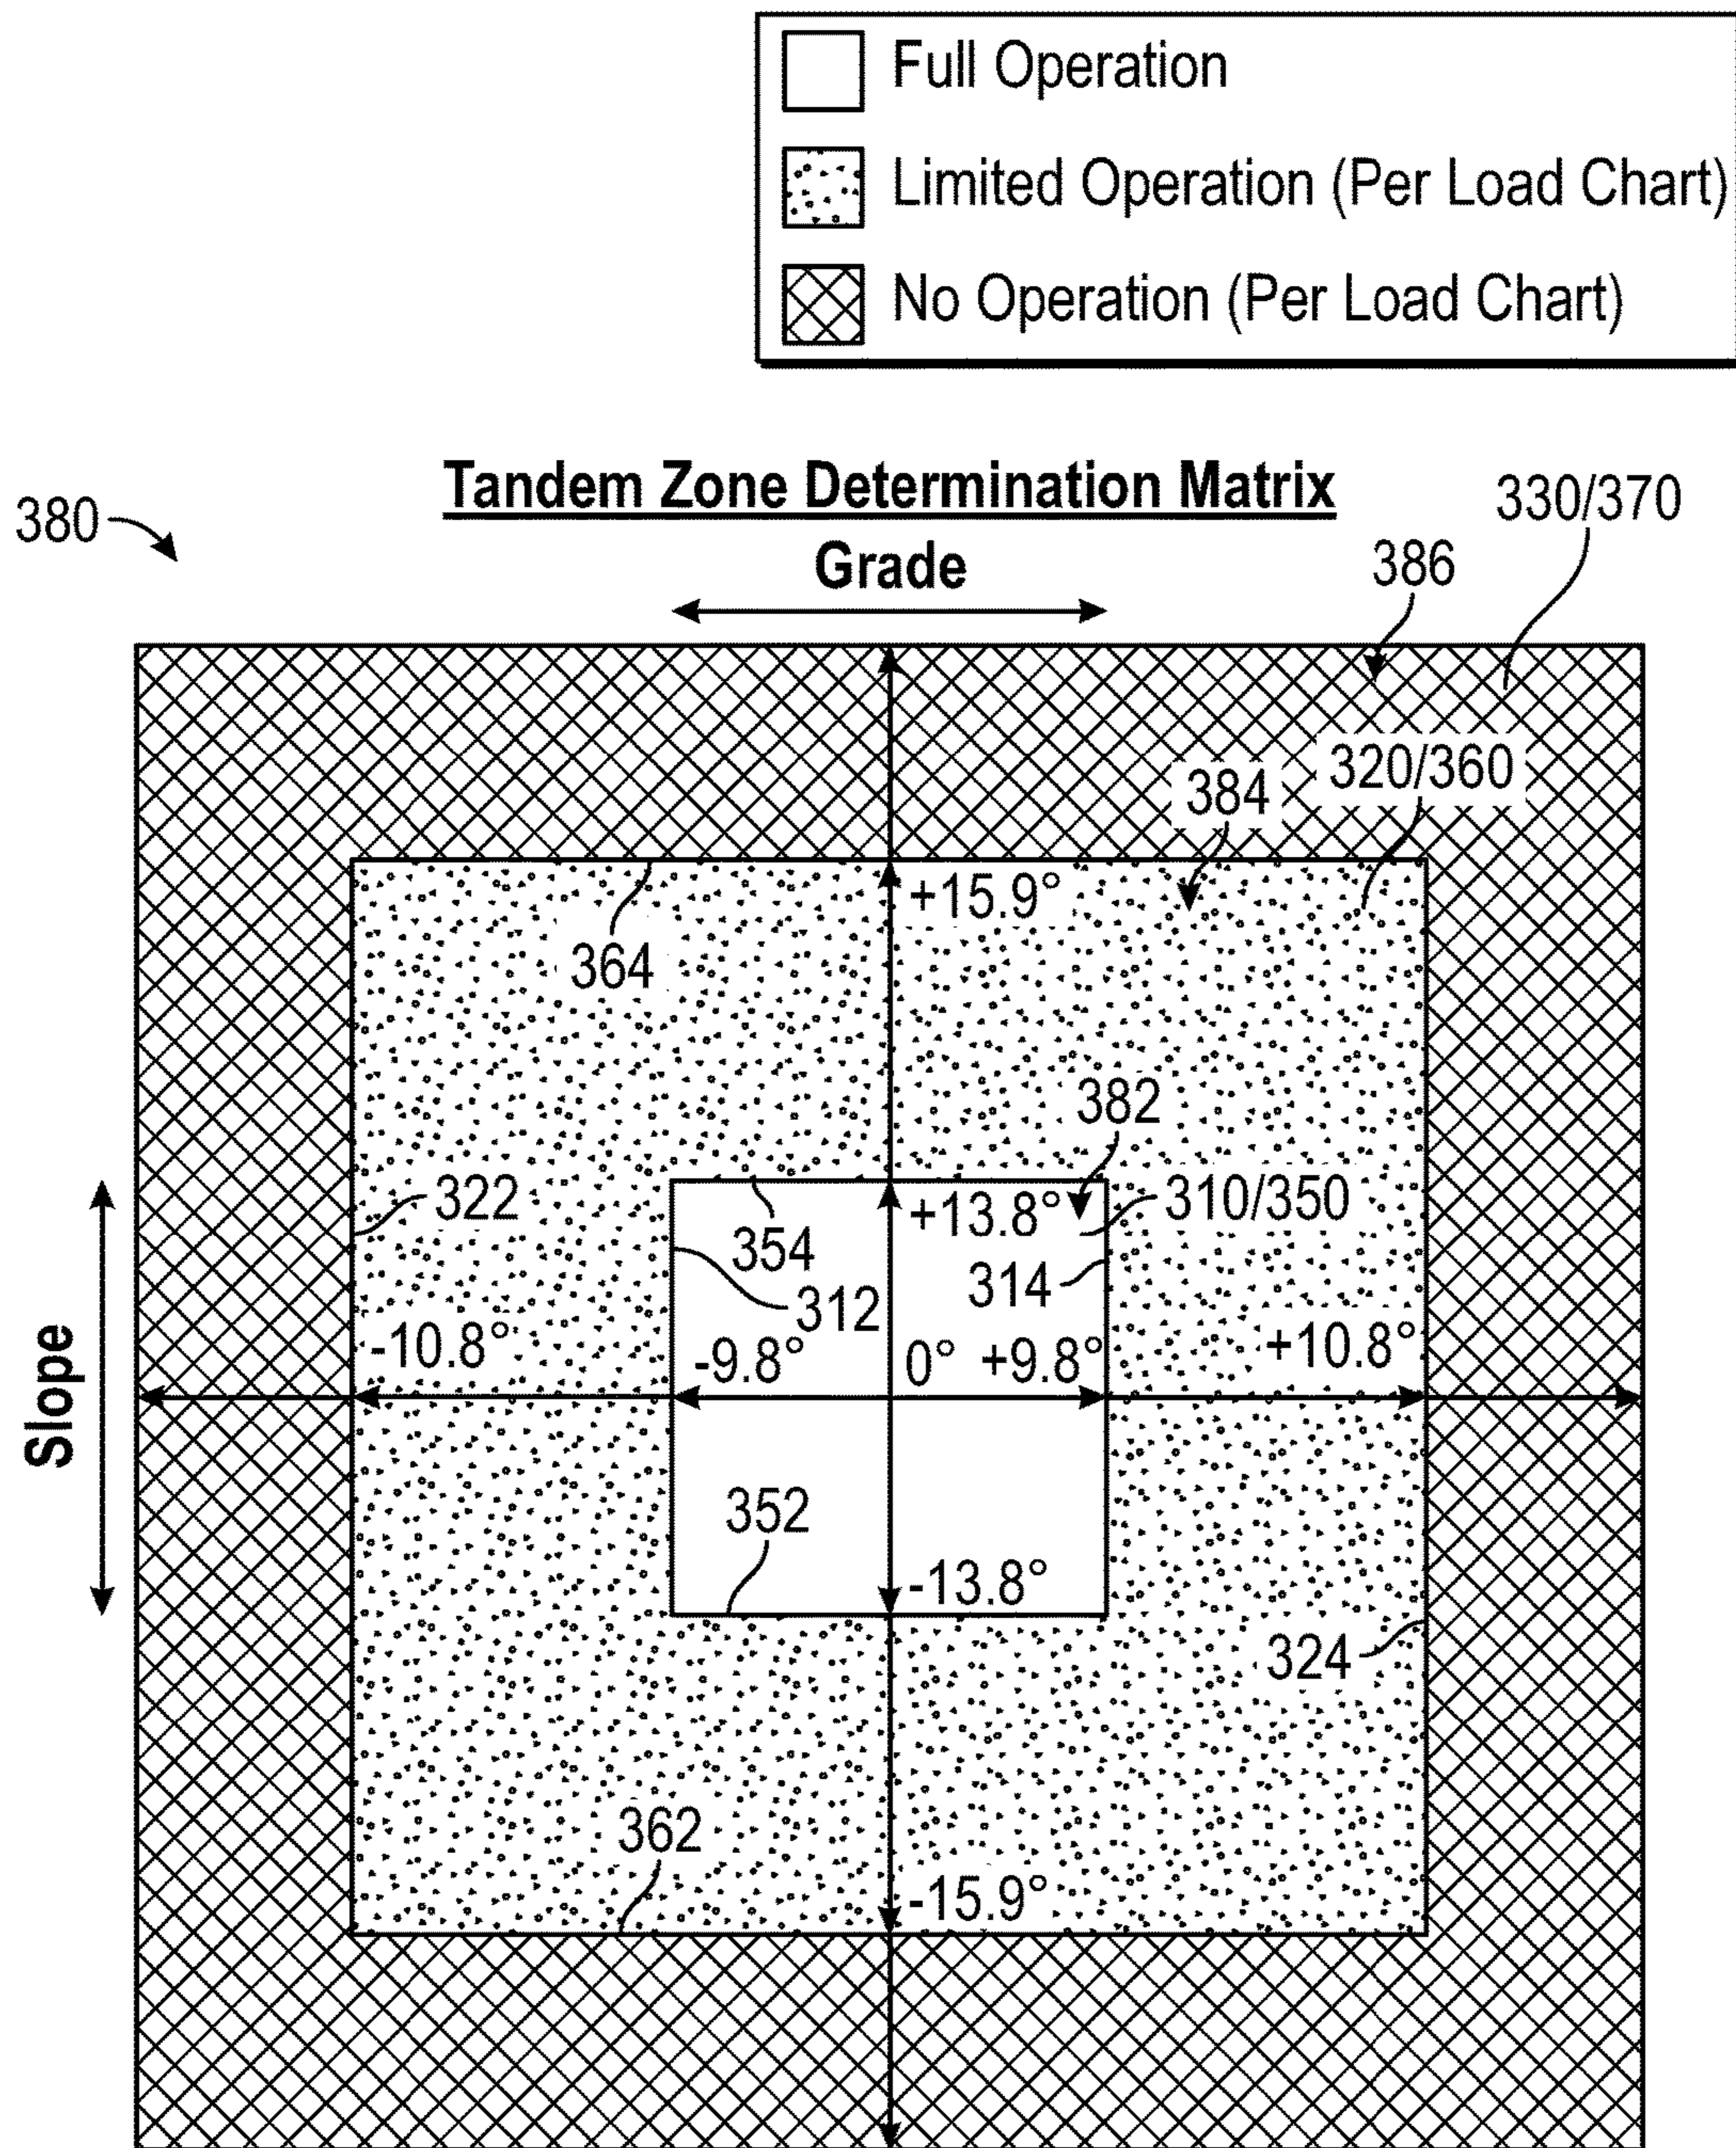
Full Operation

Limited Operation (Per Load Chart)

No Operation (Per Load Chart)

380

Tandem Zone Determination Matrix

Grade

330/370

386

320/360

384

+15.9°

364

382

322

354

+13.8°

310/350

314

312

-10.8°

-9.8°

0°

+9.8°

+10.8°

Slope

352

-13.8°

324

362

-15.9°